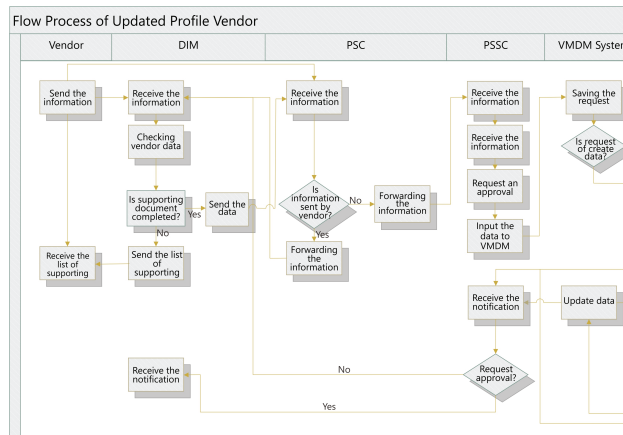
Flow Process of Updated Profile Vendor

| Vendor | DIM | PSC | PSSC | VMDM Syster |
|---|---|---|---|---|

Send the information

Receive the information

Checking vendor data

Is supporting document completed?

Yes

No

Send the data

Send the list of supporting

Receive the list of supporting

Receive the information

Is information sent by vendor?

No

Yes

Forwarding the information

Forwarding the information

Receive the information

Receive the information

Request an approval

Input the data to VMDM

Saving the request

Is request of create data?

Receive the notification

Update data

Request approval?

No

Yes

Receive the notification